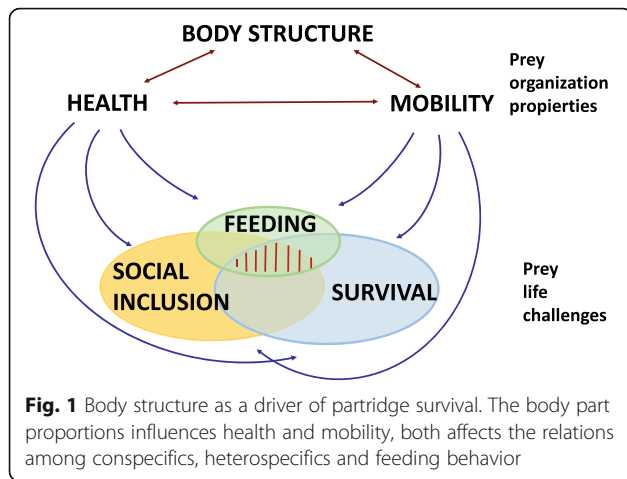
BODY STRUCTURE

HEALTH

MOBILITY

Prey organization propierties

FEEDING

SOCIAL INCLUSION

SURVIVAL

Prey life challenges

**Fig. 1** Body structure as a driver of partridge survival. The body part proportions influences health and mobility, both affects the relations among conspecifics, heterospecifics and feeding behavior